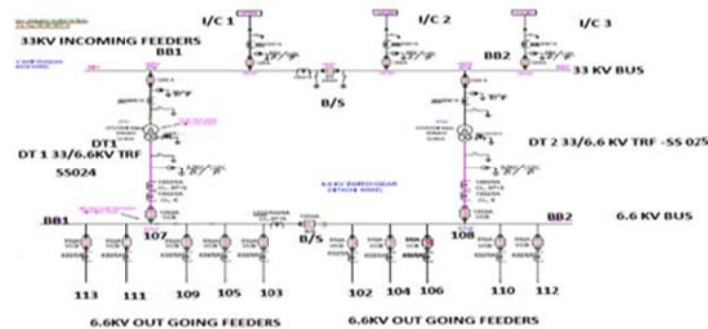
I/C 1
I/C 2
I/C 3
33KV INCOMING FEEDERS
BB1
BB2
33 KV BUS
B/S
DT1
DT 1 33/6.6KV TRF
SS024
DT 2 33/6.6 KV TRF -SS 025
6.6 KV SWITCHGEAR
BB1
BB2
6.6 KV BUS
107
B/S
108
113
111
109
105
103
102
104
106
110
112
6.6KV OUT GOING FEEDERS
6.6KV OUT GOING FEEDERS